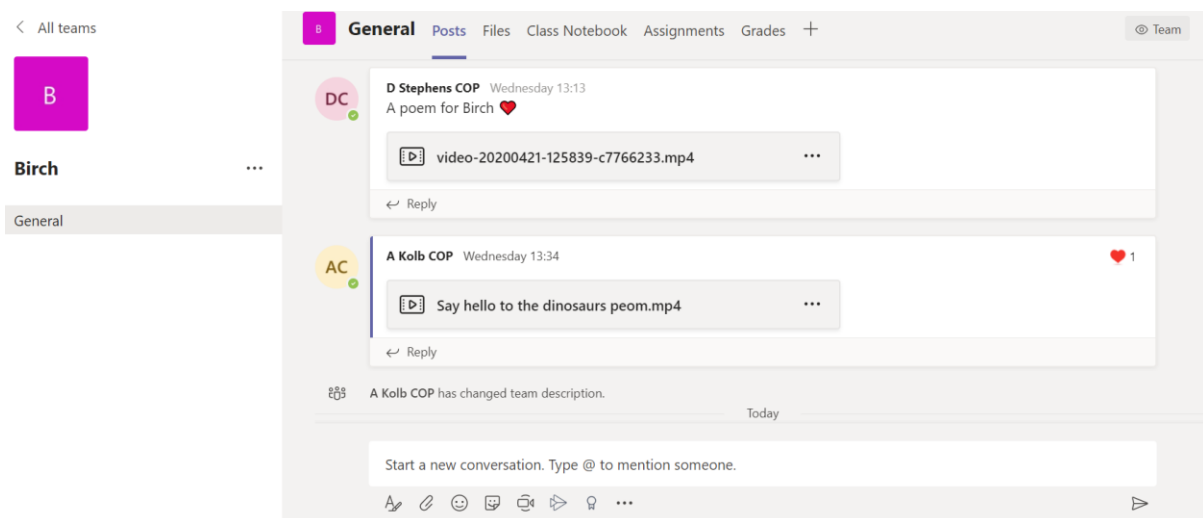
< All teams

B

Birch ...

General

B General Posts Files Class Notebook Assignments Grades +

Team

DC

D Stephens COP Wednesday 13:13
A poem for Birch ❤️

video-20200421-125839-c7766233.mp4 ...

↩ Reply

AC

A Kolb COP Wednesday 13:34

❤️ 1

Say hello to the dinosaurs peom.mp4 ...

↩ Reply

A Kolb COP has changed team description.

Today

Start a new conversation. Type @ to mention someone.

...